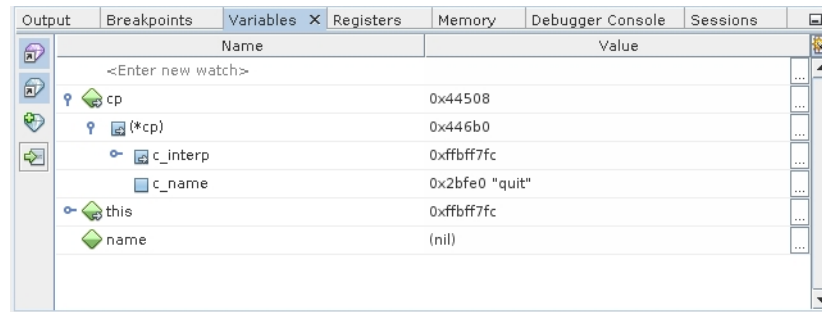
Output | Breakpoints | Variables × | Registers | Memory | Debugger Console | Sessions

| Name | Value |
|---|---|
| <Enter new watch> | |
| cp | 0x44508 |
| (*cp) | 0x446b0 |
| c_interp | 0xffbff7fc |
| c_name | 0x2bfe0 "quit" |
| this | 0xffbff7fc |
| name | (nil) |